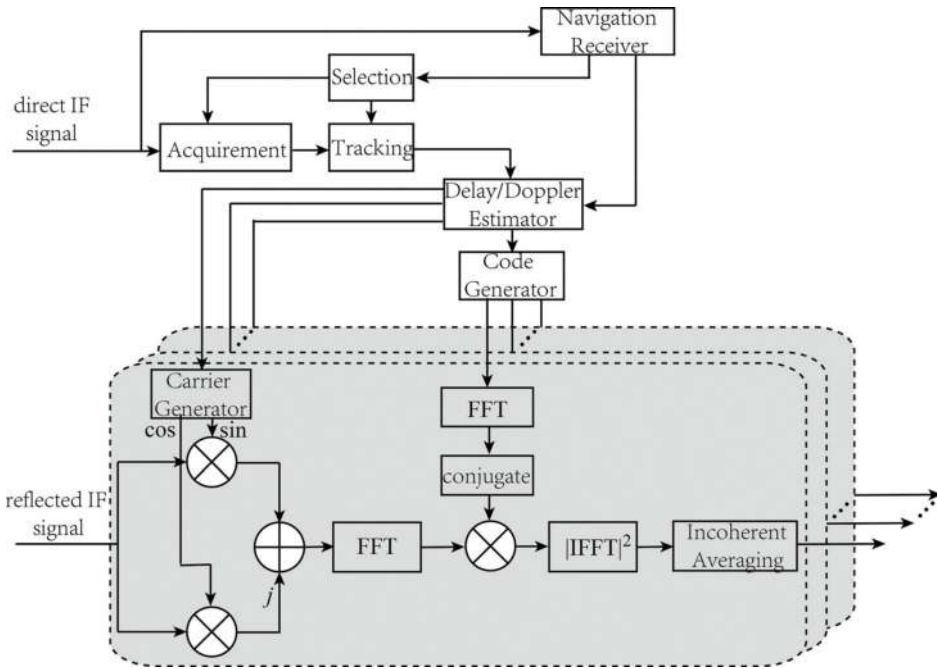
Navigation Receiver

Selection

direct IF signal

Acquirement

Tracking

Delay/Doppler Estimator

Code Generator

Carrier Generator

cos

sin

FFT

conjugate

reflected IF signal

$j$

FFT

$|\text{IFFT}|^2$

Incoherent Averaging